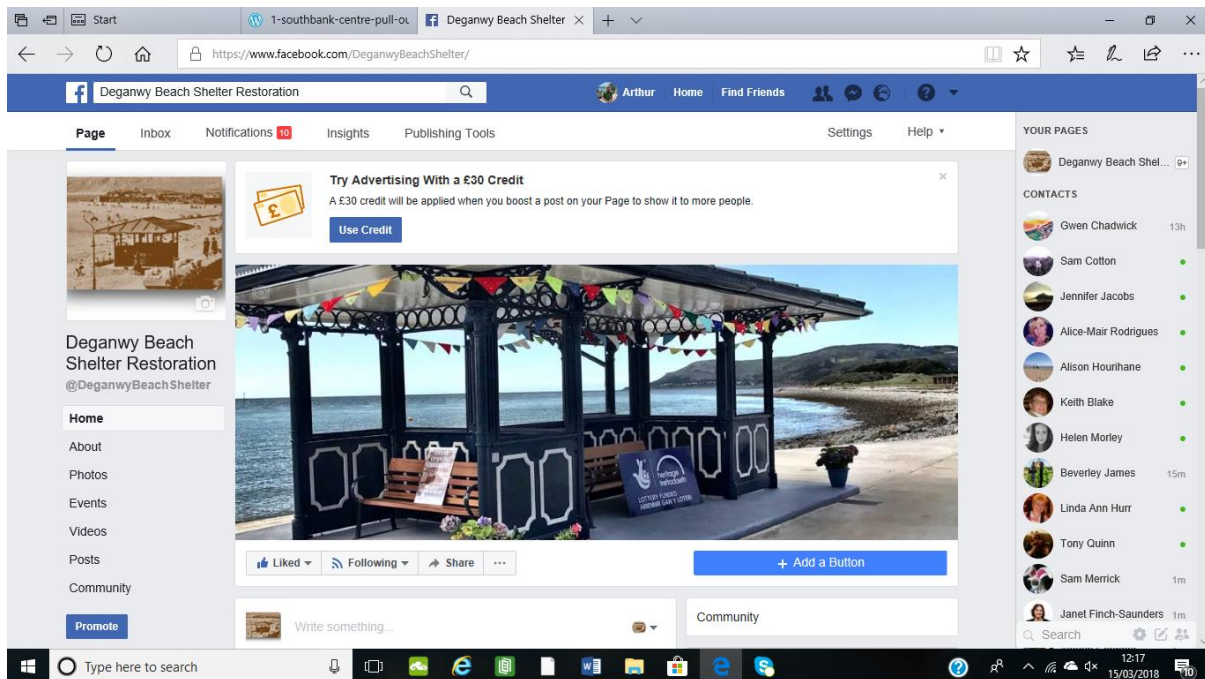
Start

1-southbank-centre-pull-ou

Deganwy Beach Shelter

https://www.facebook.com/DeganwyBeachShelter/

Deganwy Beach Shelter Restoration

Arthur Home Find Friends

Page Inbox Notifications 10 Insights Publishing Tools Settings Help

Try Advertising With a £30 Credit

A £30 credit will be applied when you boost a post on your Page to show it to more people.

Use Credit

Deganwy Beach Shelter Restoration

@DeganwyBeachShelter

Home

About

Photos

Events

Videos

Posts

Community

Promote

heritage fund

LOTTERY FUNDED

Liked Following Share ···

+ Add a Button

Write something...

Community

YOUR PAGES

Deganwy Beach Shel... 9+

CONTACTS

Gwen Chadwick 13h

Sam Cotton

Jennifer Jacobs

Alice-Mair Rodrigues

Alison Hourihane

Keith Blake

Helen Morley

Beverley James 15m

Linda Ann Hurr

Tony Quinn

Sam Merrick 1m

Janet Finch-Saunders 1m

Search

Type here to search

12:17
15/03/2018

10